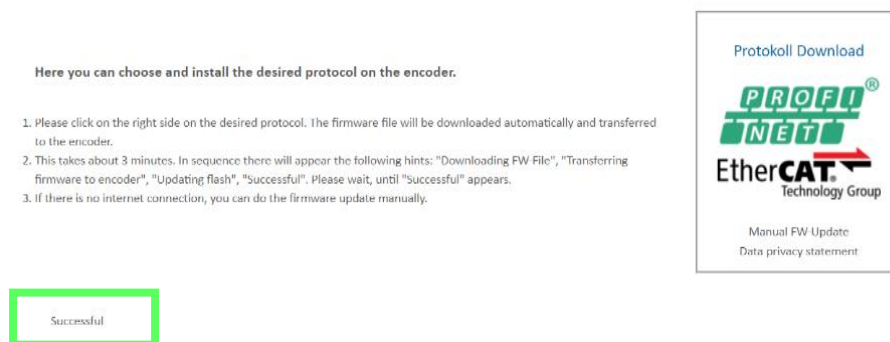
Here you can choose and install the desired protocol on the encoder.

1. Please click on the right side on the desired protocol. The firmware file will be downloaded automatically and transferred to the encoder.
2. This takes about 3 minutes. In sequence there will appear the following hints: "Downloading FW File", "Transferring firmware to encoder", "Updating flash", "Successful". Please wait, until "Successful" appears.
3. If there is no internet connection, you can do the firmware update manually.

Successful

Protokoll Download

PROFI NET ®

EtherCAT. Technology Group

Manual FW Update
Data privacy statement